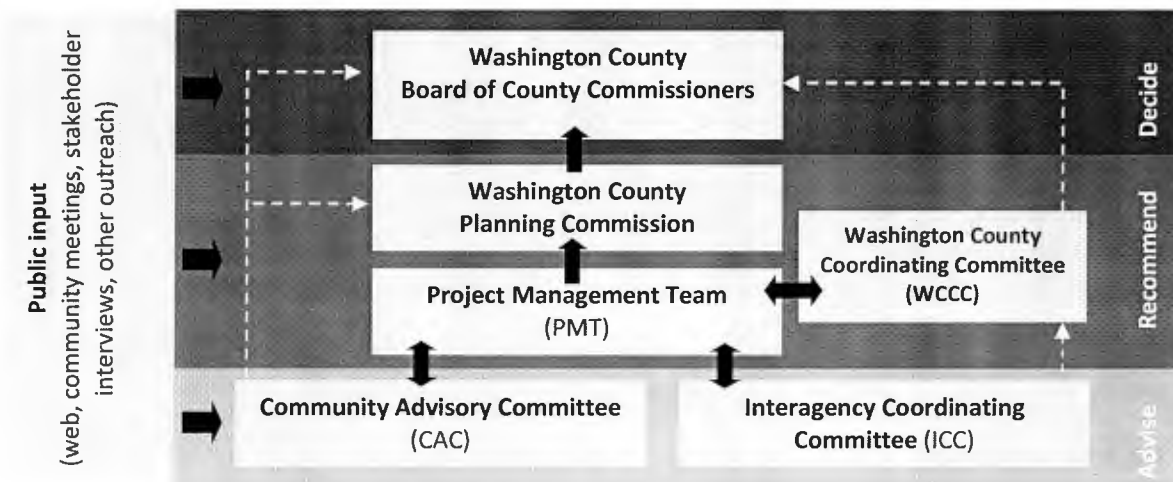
Public input
(web, community meetings, stakeholder interviews, other outreach)

Washington County
Board of County Commissioners

Decide

Washington County
Planning Commission

Washington County
Coordinating Committee
(WCCC)

Project Management Team
(PMT)

Recommend

Community Advisory Committee
(CAC)

Interagency Coordinating
Committee (ICC)

Advise